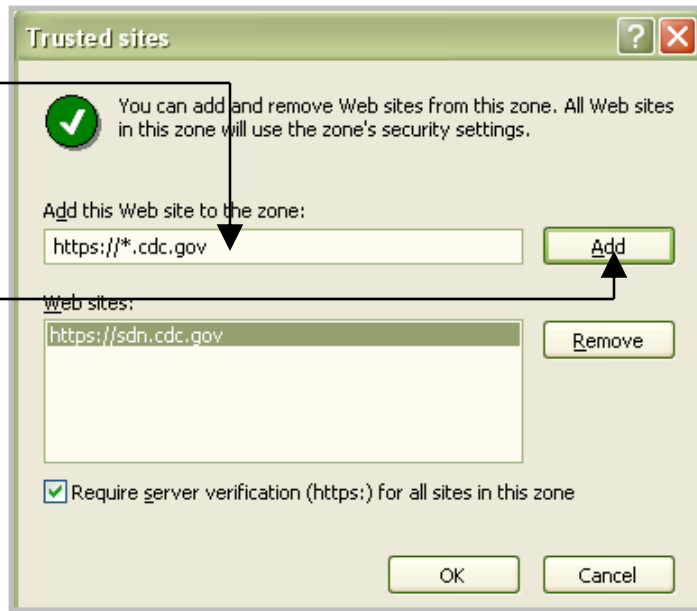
Trusted sites

?

You can add and remove Web sites from this zone. All Web sites in this zone will use the zone's security settings.

Add this Web site to the zone:

https://*.cdc.gov

Add

Web sites:

https://sdn.cdc.gov

Remove

Require server verification (https:) for all sites in this zone

OK

Cancel